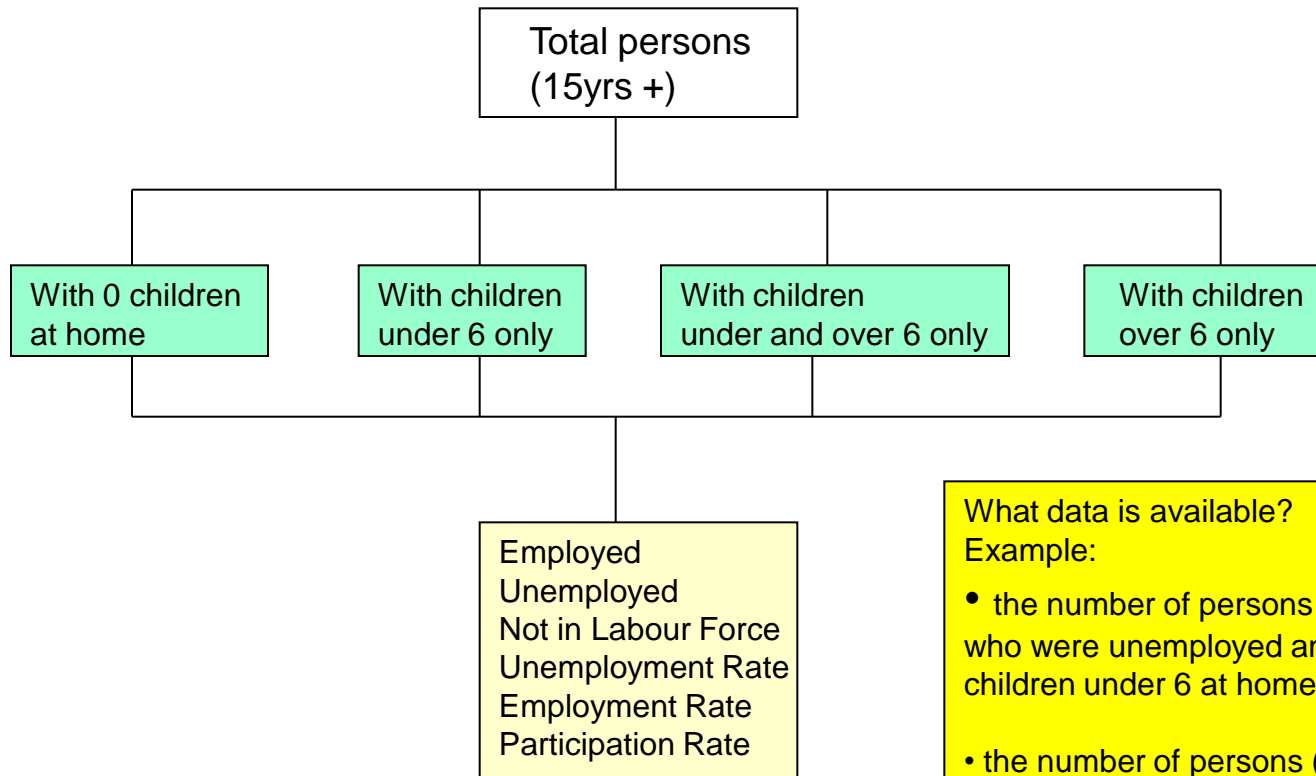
Total persons
(15yrs +)

With 0 children at home

With children under 6 only

With children under and over 6 only

With children over 6 only

Employed
Unemployed
Not in Labour Force
Unemployment Rate
Employment Rate
Participation Rate

What data is available?
Example:

• the number of persons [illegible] who were unemployed a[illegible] children under 6 at home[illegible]

• the number of persons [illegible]